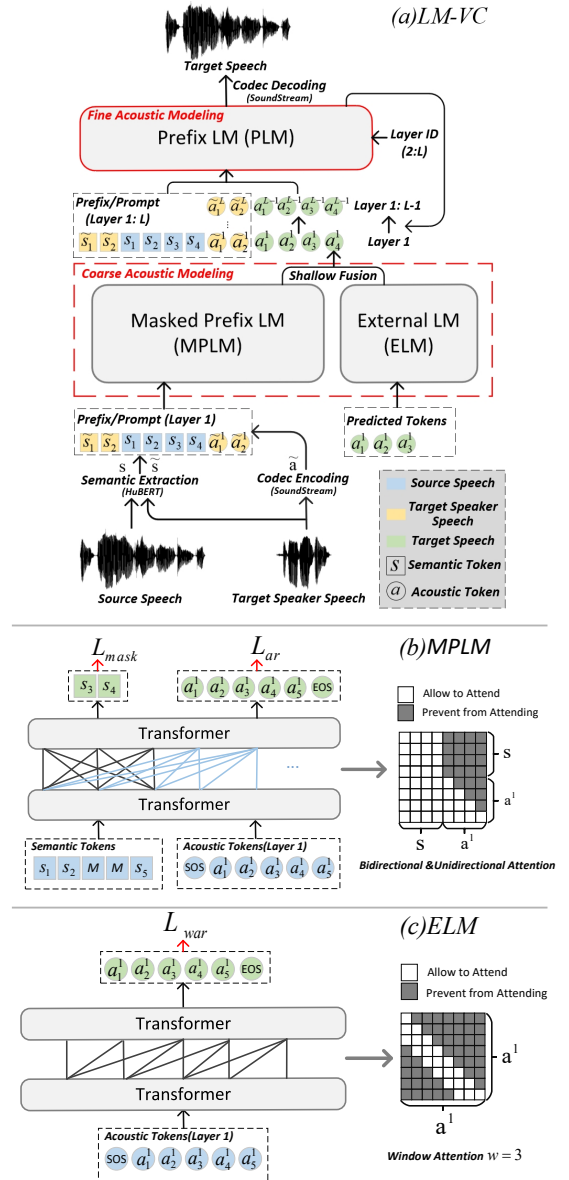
(a)LM-VC

Target Speech

Codec Decoding (SoundStream)

Fine Acoustic Modeling

Prefix LM (PLM)

Layer ID (2:L)

Prefix/Prompt (Layer 1: L)

$\tilde{a}_1^L$ $\tilde{a}_2^L$ $a_1^{L-1}$ $a_2^{L-1}$ $a_3^{L-1}$ $a_4^{L-1}$

Layer 1: L-1

$\tilde{s}_1$ $\tilde{s}_2$ $s_1$ $s_2$ $s_3$ $s_4$ $\tilde{a}_1^1$ $\tilde{a}_2^1$ $a_1^1$ $a_2^1$ $a_3^1$ $a_4^1$

Layer 1

Coarse Acoustic Modeling

Shallow Fusion

Masked Prefix LM (MPLM)

External LM (ELM)

Prefix/Prompt (Layer 1)

$\tilde{s}_1$ $\tilde{s}_2$ $s_1$ $s_2$ $s_3$ $s_4$ $\tilde{a}_1^1$ $\tilde{a}_2^1$

Predicted Tokens

$a_1^1$ $a_2^1$ $a_3^1$

s $\tilde{s}$

Semantic Extraction (HuBERT)

$\tilde{a}$

Codec Encoding (SoundStream)

Source Speech

Target Speaker Speech

Target Speech

s Semantic Token

a Acoustic Token

Source Speech

Target Speaker Speech

(b)MPLM

$L_{mask}$

$s_3$ $s_4$

$L_{ar}$

$a_1^1$ $a_2^1$ $a_3^1$ $a_4^1$ $a_5^1$ EOS

Allow to Attend

Prevent from Attending

Transformer

...

Transformer

s

$a^1$

s $a^1$

Semantic Tokens

$s_1$ $s_2$ M M $s_5$

Acoustic Tokens(Layer 1)

SOS $a_1^1$ $a_2^1$ $a_3^1$ $a_4^1$ $a_5^1$

Bidirectional &Unidirectional Attention

(c)ELM

$L_{war}$

$a_1^1$ $a_2^1$ $a_3^1$ $a_4^1$ $a_5^1$ EOS

Allow to Attend

Prevent from Attending

Transformer

Transformer

$a^1$

$a^1$

Acoustic Tokens(Layer 1)

SOS $a_1^1$ $a_2^1$ $a_3^1$ $a_4^1$ $a_5^1$

Window Attention $w = 3$